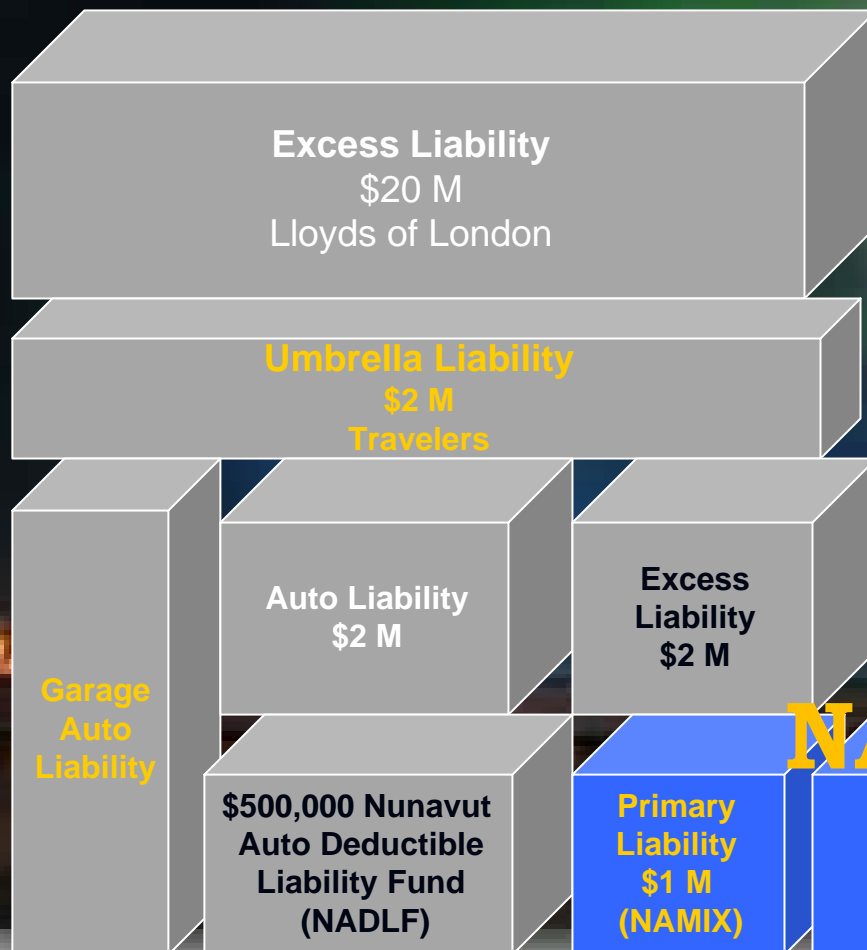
Excess Liability
$20 M
Lloyds of London

Umbrella Liability
$2 M
Travelers

Garage Auto Liability

Auto Liability
$2 M

Excess Liability
$2 M

$500,000 Nunavut Auto Deductible Liability Fund (NADLF)

Primary Liability
$1 M
(NAMIX)

NA